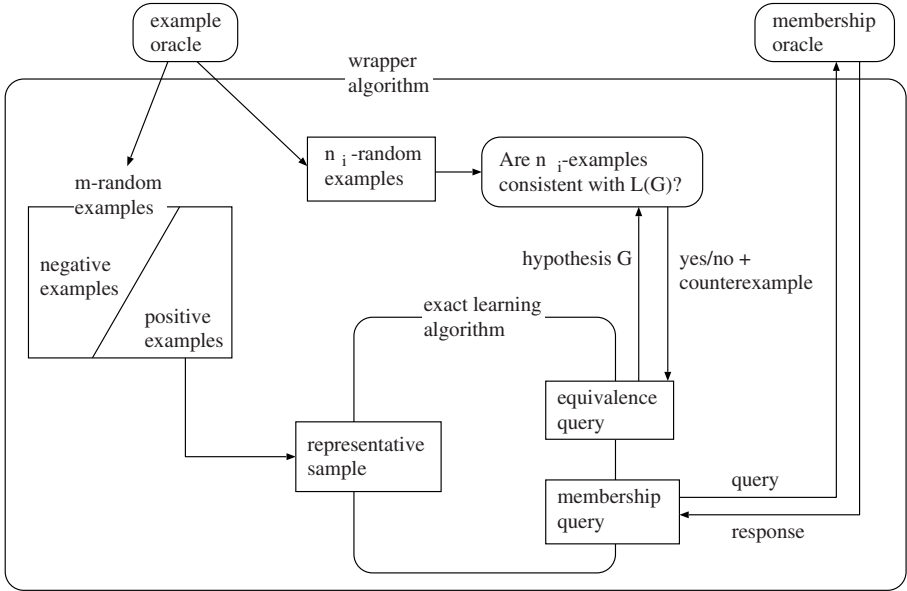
example oracle

membership oracle

wrapper algorithm

m-random examples

negative examples

positive examples

$n_i$-random examples

Are $n_i$-examples consistent with L(G)?

hypothesis G

yes/no + counterexample

exact learning algorithm

equivalence query

representative sample

membership query

query

response